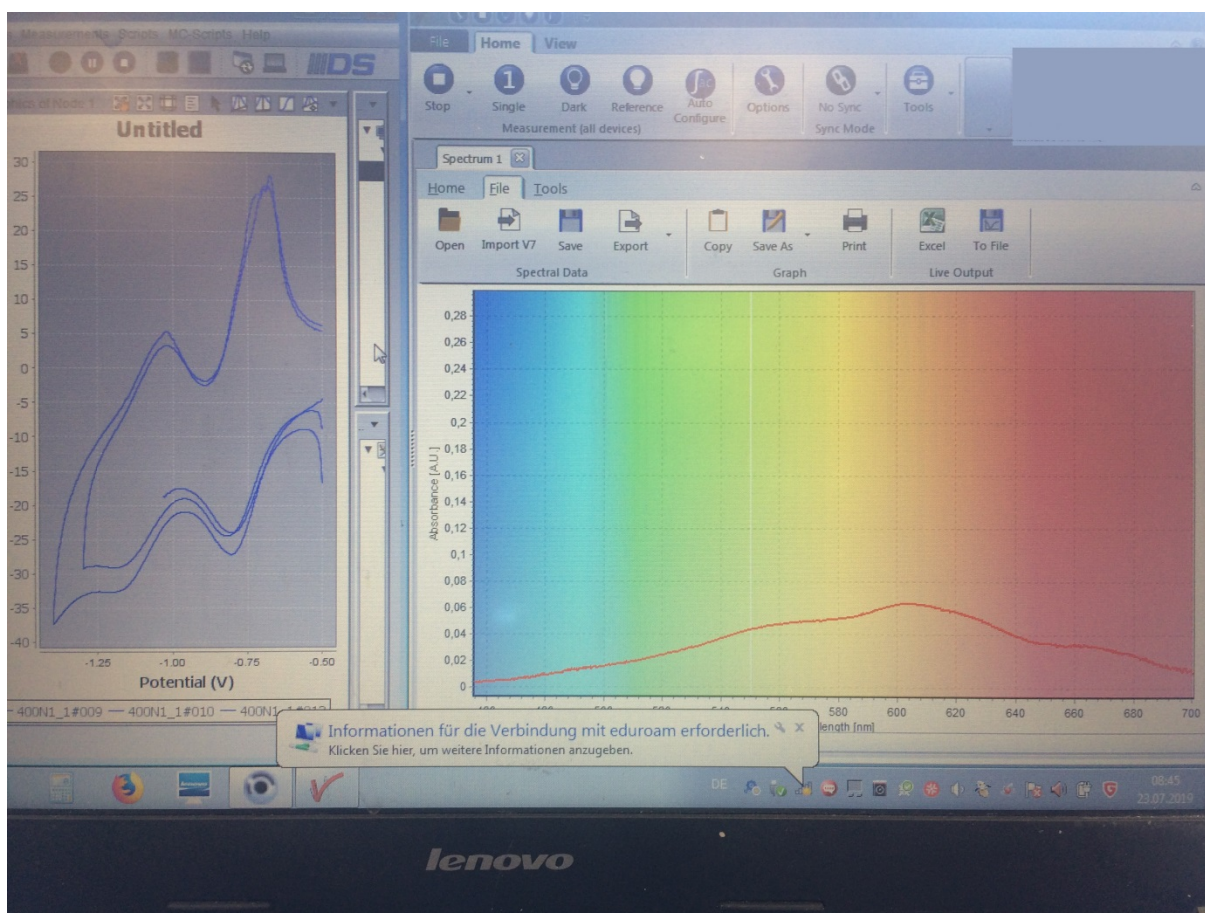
Measurement File Scripts MC-Scripts Help

IIDS

Untitled

30
25
20
15
10
5
0
-5
-10
-15
-20
-25
-30
-35
-40

-1.25 -1.00 -0.75 -0.50

Potential (V)

— 400N1_1#009 — 400N1_1#010 — 400N1_1#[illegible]

File Home View

Stop Single Dark Reference Auto Configure Options No Sync Tools

Measurement (all devices) Sync Mode

Spectrum 1

Home File Tools

Open Import V7 Save Export Copy Save As Print Excel To File

Spectral Data Graph Live Output

0,28
0,26
0,24
0,22
0,2
0,18
0,16
0,14
0,12
0,1
0,08
0,06
0,04
0,02
0

Absorbance [A.U.]

580 600 620 640 660 680 700

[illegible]length [nm]

Informationen für die Verbindung mit eduroam erforderlich.
Klicken Sie hier, um weitere Informationen anzugeben.

DE

08:45
23.07.2019

lenovo